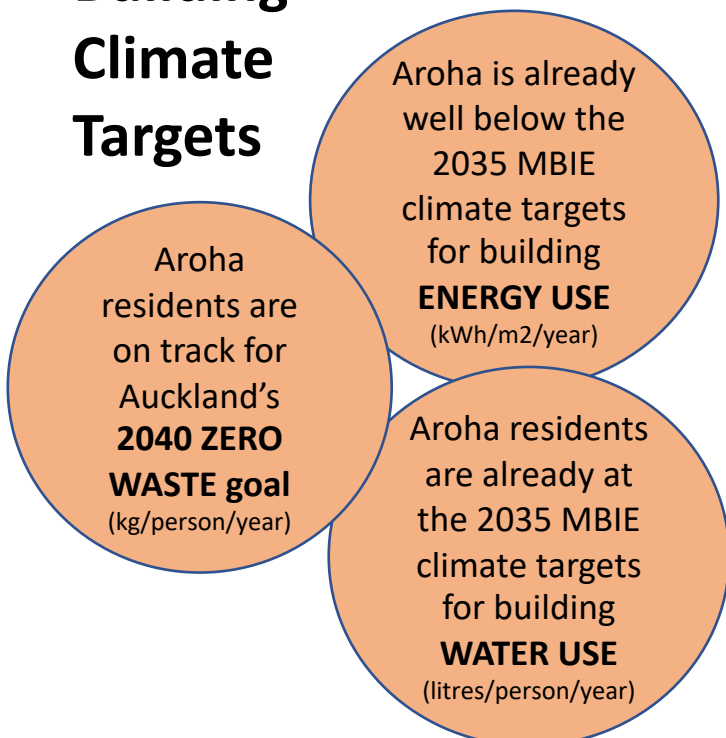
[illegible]
Climate
Targets

Aroha is already well below the 2035 MBIE climate targets for building **ENERGY USE** (kWh/m2/year)

Aroha residents are on track for Auckland's **2040 ZERO WASTE goal** (kg/person/year)

Aroha residents are already at the 2035 MBIE climate targets for building **WATER USE** (litres/person/year)